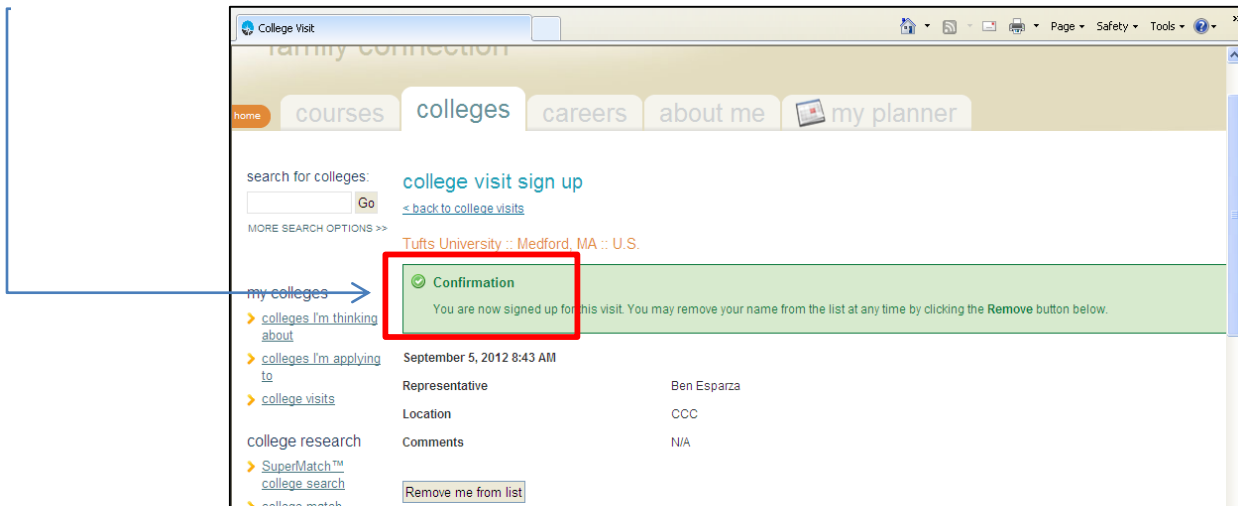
College Visit

Page ▾ Safety ▾ Tools ▾

family connection

home courses colleges careers about me my planner

search for colleges:

Go

MORE SEARCH OPTIONS >>

my colleges

colleges I'm thinking about

colleges I'm applying to

college visits

college research

SuperMatch™ college search

college match

college visit sign up

< back to college visits

Tufts University :: Medford, MA :: U.S.

Confirmation

You are now signed up for this visit. You may remove your name from the list at any time by clicking the **Remove** button below.

September 5, 2012 8:43 AM

| | |
|---|---|
| Representative | Ben Esparza |
| Location | CCC |
| Comments | N/A |

Remove me from list